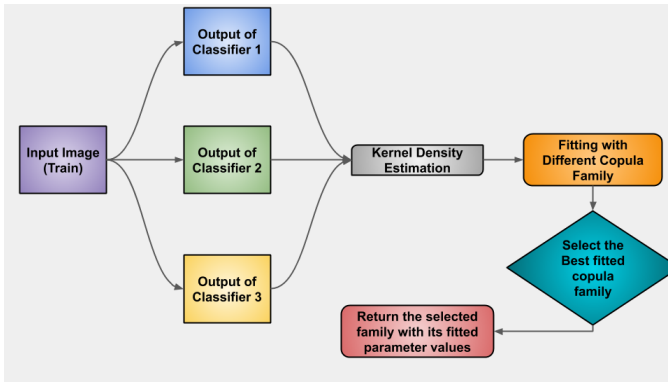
Input Image (Train)

Output of Classifier 1

Output of Classifier 2

Output of Classifier 3

Kernel Density Estimation

Fitting with Different Copula Family

Select the Best fitted copula family

Return the selected family with its fitted parameter values